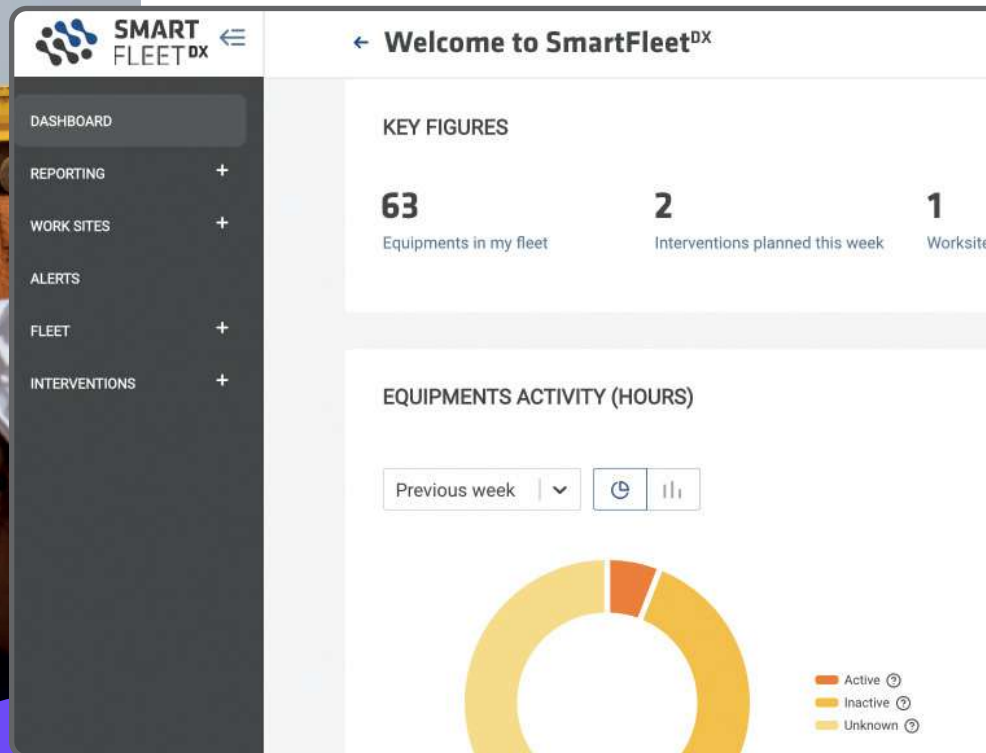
SMART FLEET$^{DX}$

DASHBOARD
REPORTING +
WORK SITES +
ALERTS
FLEET +
INTERVENTIONS +

← Welcome to SmartFleet$^{DX}$

KEY FIGURES

63
Equipments in my fleet

2
Interventions planned this week

1
Worksit

EQUIPMENTS ACTIVITY (HOURS)

Previous week

Active
Inactive
Unknown